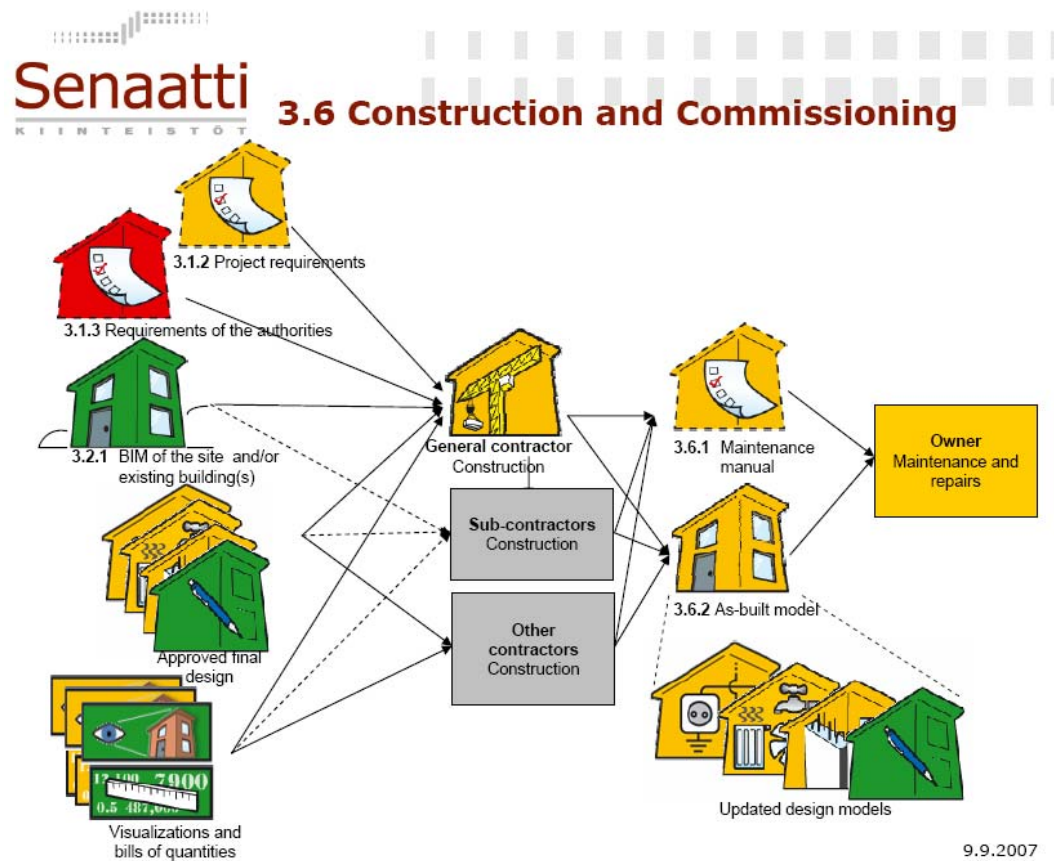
Senaatti
KIINTEISTÖT

3.6 Construction and Commissioning

3.1.2 Project requirements

3.1.3 Requirements of the authorities

3.2.1 BIM of the site and/or existing building(s)

Approved final design

Visualizations and bills of quantities

General contractor
Construction

Sub-contractors
Construction

Other contractors
Construction

3.6.1 Maintenance manual

3.6.2 As-built model

Owner
Maintenance and repairs

Updated design models

9.9.2007